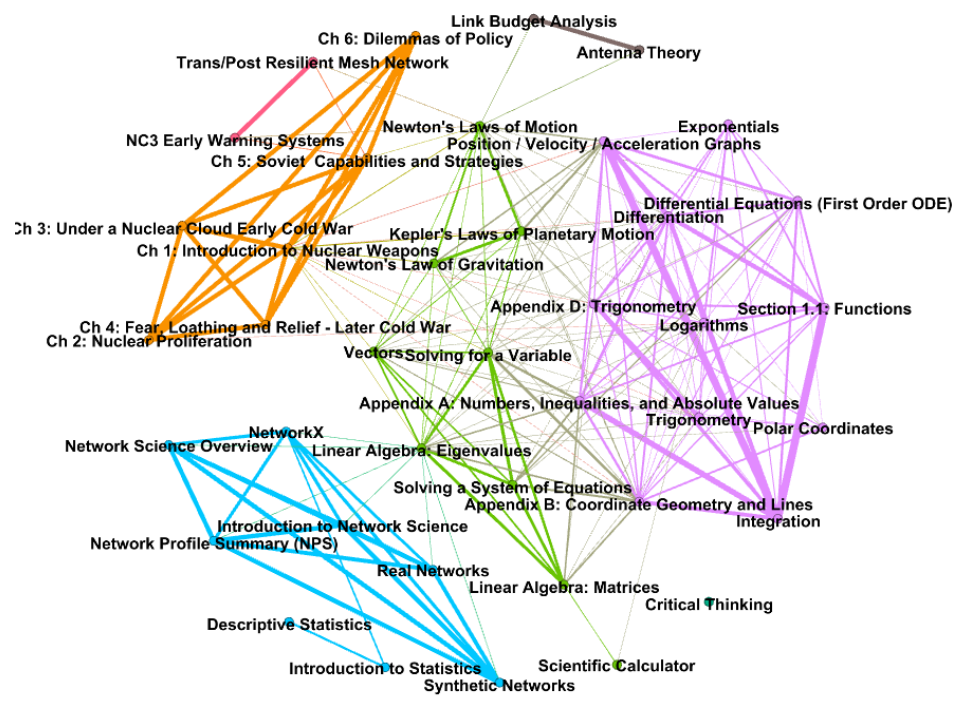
Link Budget Analysis
Ch 6: Dilemmas of Policy
Antenna Theory
Trans/Post Resilient Mesh Network
Newton's Laws of Motion
NC3 Early Warning Systems
Exponentials
Position / Velocity / Acceleration Graphs
Ch 5: Soviet Capabilities and Strategies
Differential Equations (First Order ODE)
Differentiation
Ch 3: Under a Nuclear Cloud Early Cold War
Kepler's Laws of Planetary Motion
Ch 1: Introduction to Nuclear Weapons
Newton's Law of Gravitation
Appendix D: Trigonometry
Section 1.1: Functions
Logarithms
Ch 4: Fear, Loathing and Relief - Later Cold War
Ch 2: Nuclear Proliferation
Vectors
Solving for a Variable
Appendix A: Numbers, Inequalities, and Absolute Values
Trigonometry
Polar Coordinates
NetworkX
Network Science Overview
Linear Algebra: Eigenvalues
Solving a System of Equations
Appendix B: Coordinate Geometry and Lines
Integration
Introduction to Network Science
Network Profile Summary (NPS)
Real Networks
Linear Algebra: Matrices
Critical Thinking
Descriptive Statistics
Introduction to Statistics
Scientific Calculator
Synthetic Networks